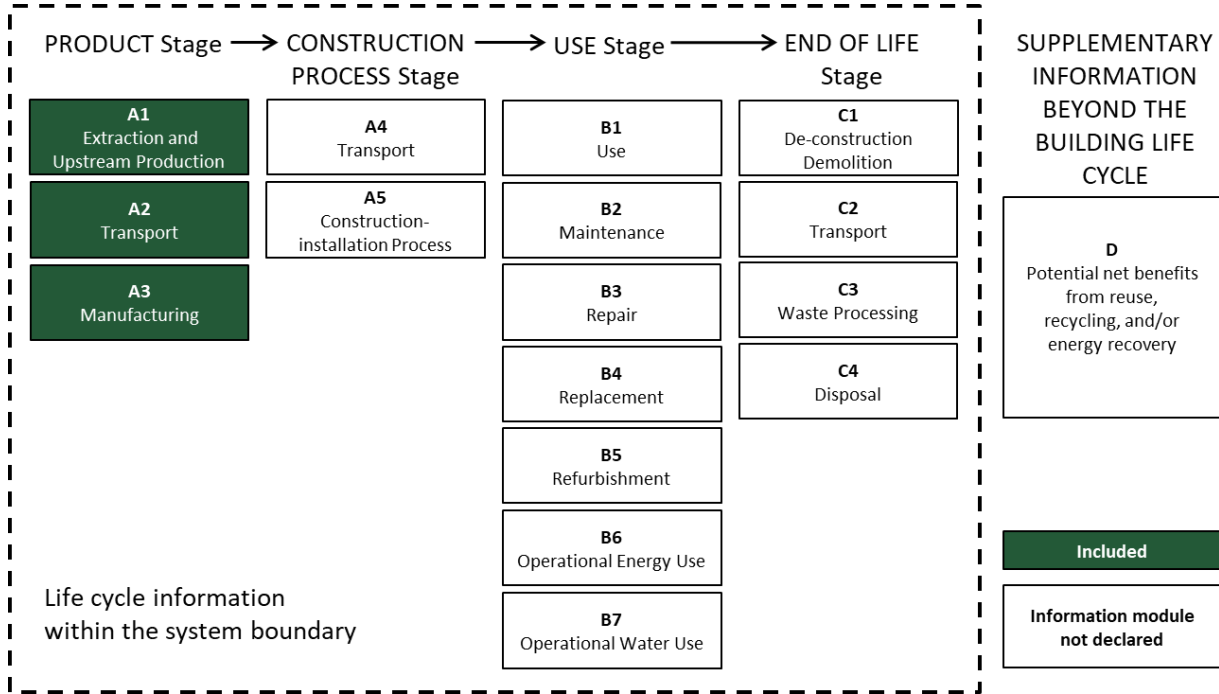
PRODUCT Stage → CONSTRUCTION PROCESS Stage → USE Stage → END OF LIFE Stage

SUPPLEMENTARY INFORMATION BEYOND THE BUILDING LIFE CYCLE

A1
Extraction and Upstream Production

A2
Transport

A3
Manufacturing

A4
Transport

A5
Construction-installation Process

B1
Use

B2
Maintenance

B3
Repair

B4
Replacement

B5
Refurbishment

B6
Operational Energy Use

B7
Operational Water Use

C1
De-construction Demolition

C2
Transport

C3
Waste Processing

C4
Disposal

D
Potential net benefits from reuse, recycling, and/or energy recovery

Included

Information module not declared

Life cycle information within the system boundary